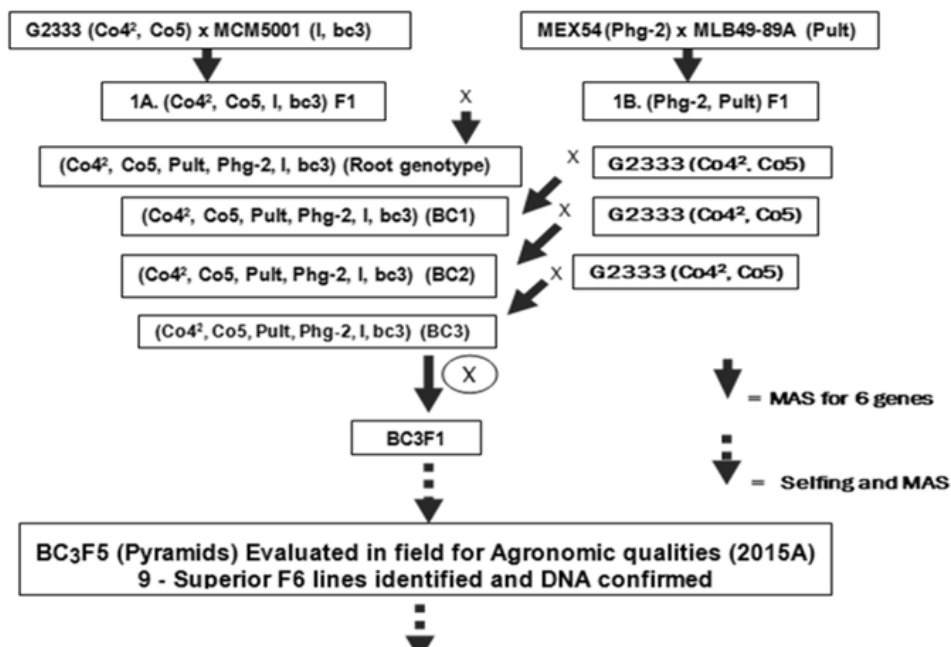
G2333 (Co4$^2$, Co5) x MCM5001 (I, bc3)

MEX54 (Phg-2) x MLB49-89A (Pult)

1A. (Co4$^2$, Co5, I, bc3) F1

X

1B. (Phg-2, Pult) F1

(Co4$^2$, Co5, Pult, Phg-2, I, bc3) (Root genotype)

X

G2333 (Co4$^2$, Co5)

(Co4$^2$, Co5, Pult, Phg-2, I, bc3) (BC1)

X

G2333 (Co4$^2$, Co5)

(Co4$^2$, Co5, Pult, Phg-2, I, bc3) (BC2)

X

G2333 (Co4$^2$, Co5)

(Co4$^2$, Co5, Pult, Phg-2, I, bc3) (BC3)

X

= MAS for 6 genes

BC3F1

= Selfing and MAS

BC$_3$F5 (Pyramids) Evaluated in field for Agronomic qualities (2015A)
9 - Superior F6 lines identified and DNA confirmed